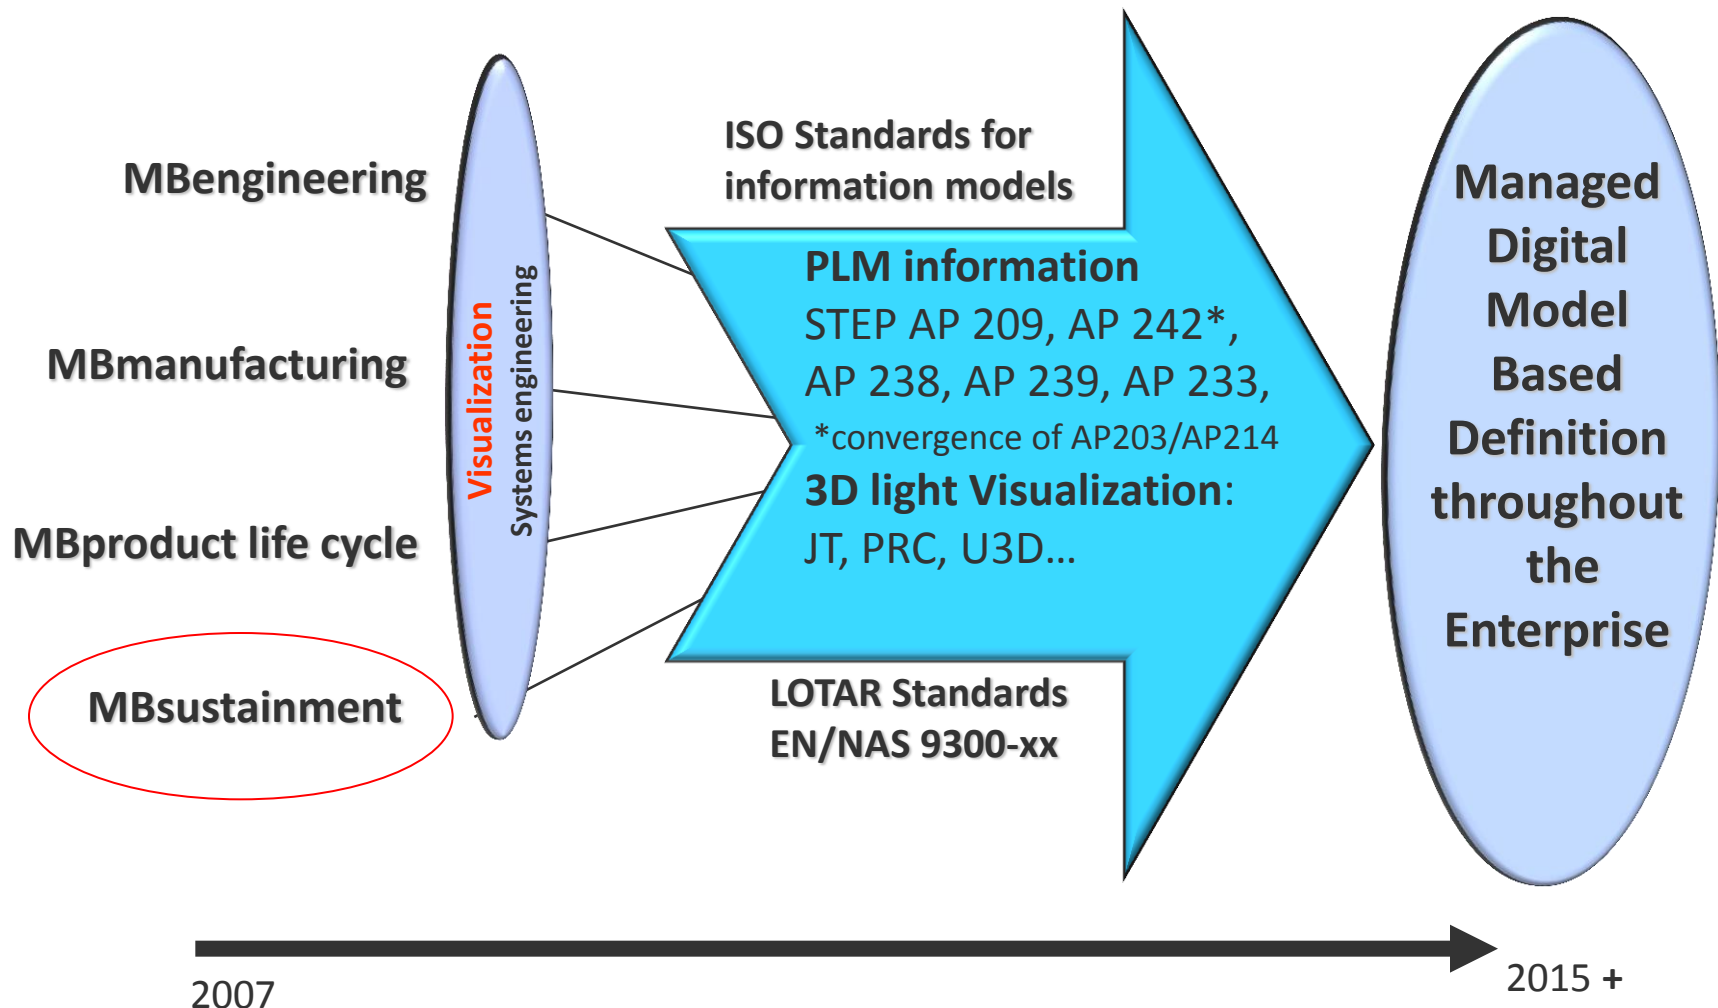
MBengineering

MBmanufacturing

MBproduct life cycle

MBsustainment

Visualization

Systems engineering

ISO Standards for information models

PLM information
STEP AP 209, AP 242*, AP 238, AP 239, AP 233,
*convergence of AP203/AP214
3D light Visualization:
JT, PRC, U3D…

LOTAR Standards
EN/NAS 9300-xx

Managed Digital Model Based Definition throughout the Enterprise

2007

2015 +